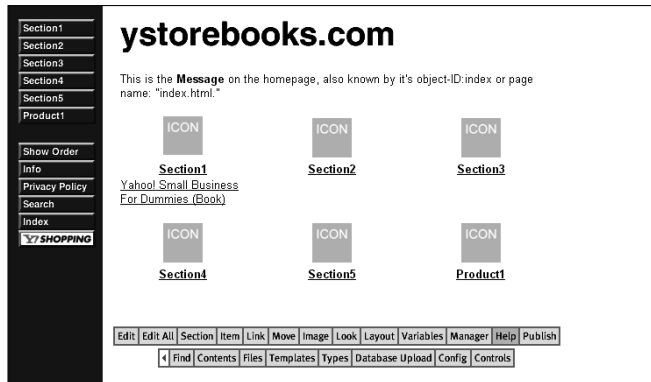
Section1
Section2
Section3
Section4
Section5
Product1

Show Order
Info
Privacy Policy
Search
Index
Y! SHOPPING

ystorebooks.com

This is the **Message** on the homepage, also known by it's object-ID:index or page name: "index.html."

ICON
Section1
Yahoo! Small Business For Dummies (Book)

ICON
Section2

ICON
Section3

ICON
Section4

ICON
Section5

ICON
Product1

Edit | Edit All | Section | Item | Link | Move | Image | Look | Layout | Variables | Manager | Help | Publish
Find | Contents | Files | Templates | Types | Database Upload | Config | Controls